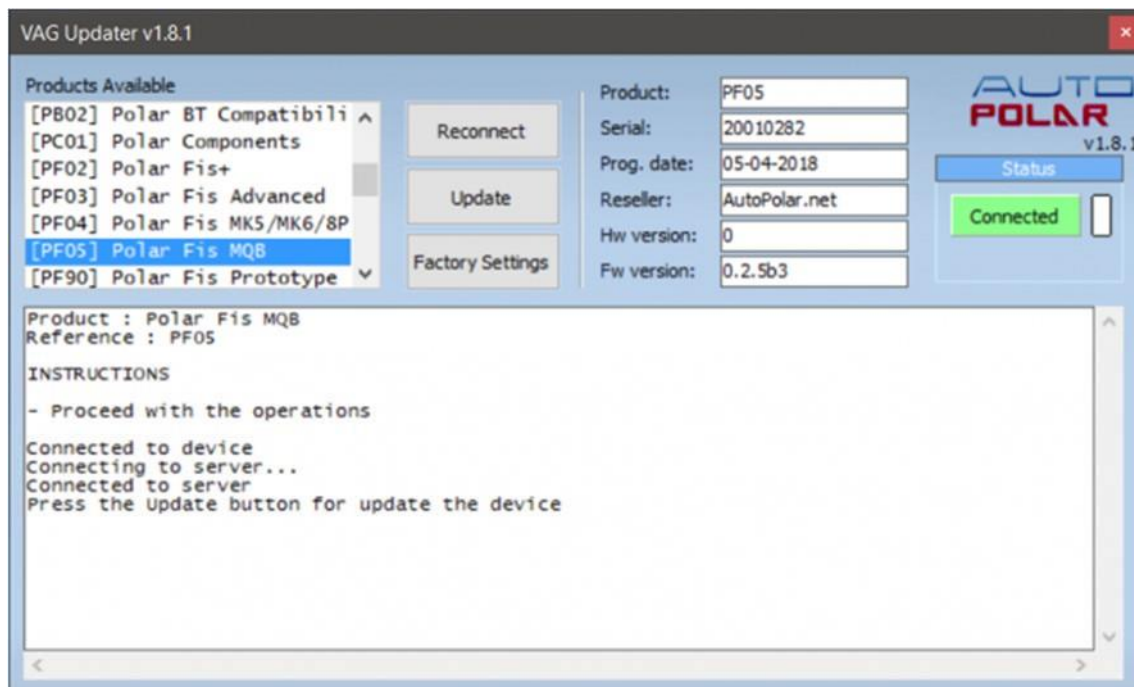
VAG Updater v1.8.1

Products Available

[PB02] Polar BT Compatibili
[PC01] Polar Components
[PF02] Polar Fis+
[PF03] Polar Fis Advanced
[PF04] Polar Fis MK5/MK6/8P
[PF05] Polar Fis MQB
[PF90] Polar Fis Prototype

Reconnect

Update

Factory Settings

| | |
|---|---|
| Product: | PF05 |
| Serial: | 20010282 |
| Prog. date: | 05-04-2018 |
| Reseller: | AutoPolar.net |
| Hw version: | 0 |
| Fw version: | 0.2.5b3 |

AUTO POLAR
v1.8.1

Status

Connected

Product : Polar Fis MQB
Reference : PF05

INSTRUCTIONS

- Proceed with the operations

Connected to device
Connecting to server...
Connected to server
Press the Update button for update the device